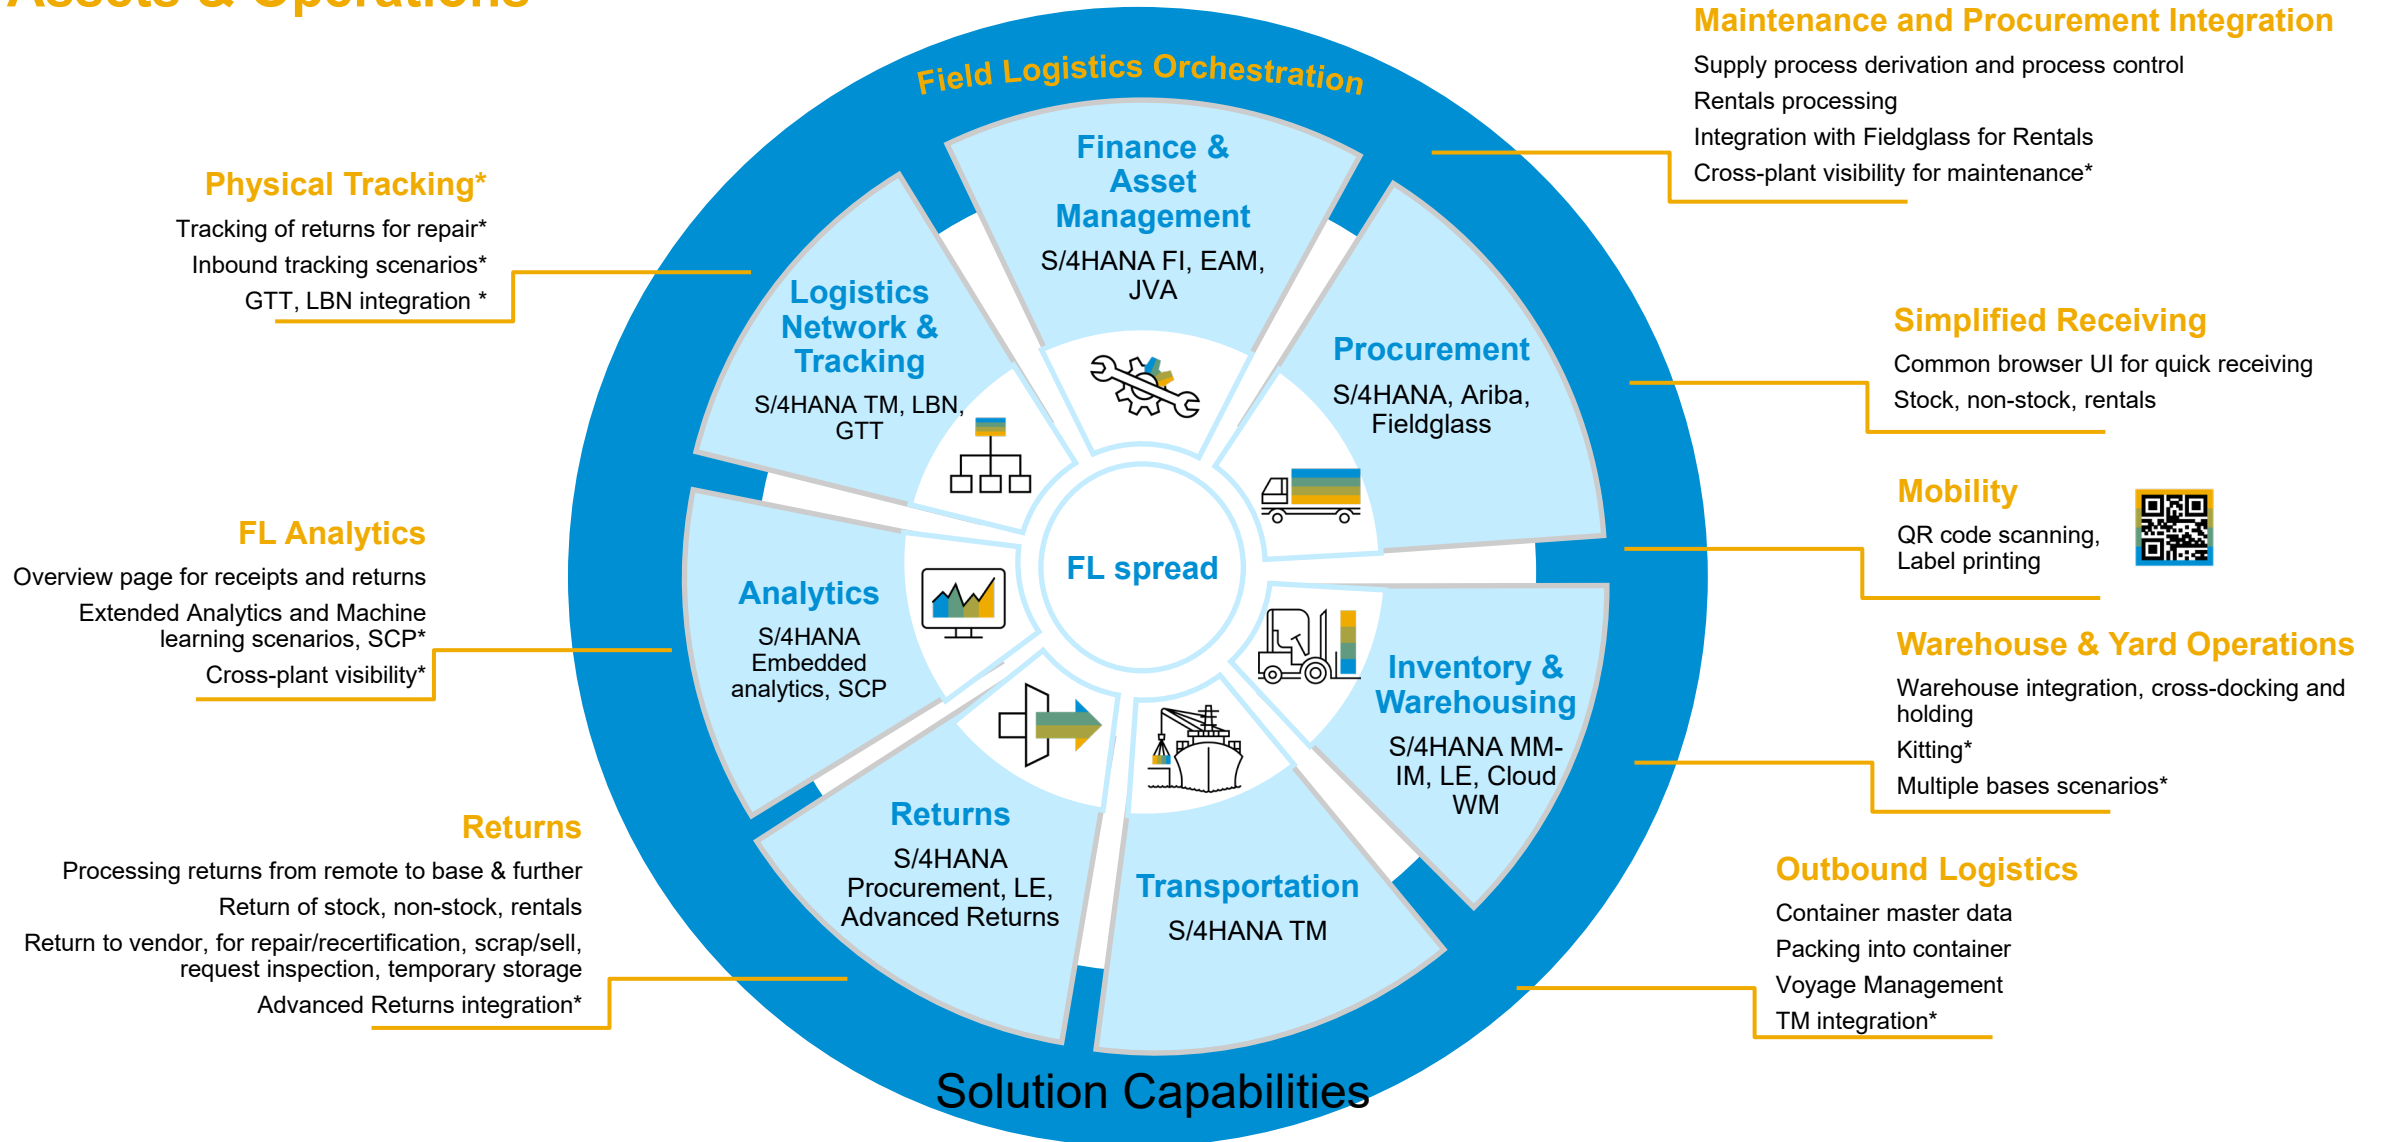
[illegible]

Field Logistics Orchestration

Maintenance and Procurement Integration
Supply process derivation and process control
Rentals processing
Integration with Fieldglass for Rentals
Cross-plant visibility for maintenance*

Physical Tracking*
Tracking of returns for repair*
Inbound tracking scenarios*
GTT, LBN integration *

Finance & Asset Management
S/4HANA FI, EAM, JVA

Logistics Network & Tracking
S/4HANA TM, LBN, GTT

Procurement
S/4HANA, Ariba, Fieldglass

Simplified Receiving
Common browser UI for quick receiving
Stock, non-stock, rentals

Mobility
QR code scanning, Label printing

FL Analytics
Overview page for receipts and returns
Extended Analytics and Machine learning scenarios, SCP*
Cross-plant visibility*

FL spread

Analytics
S/4HANA Embedded analytics, SCP

Inventory & Warehousing
S/4HANA MM-IM, LE, Cloud WM

Warehouse & Yard Operations
Warehouse integration, cross-docking and holding
Kitting*
Multiple bases scenarios*

Returns
S/4HANA Procurement, LE, Advanced Returns

Transportation
S/4HANA TM

Returns
Processing returns from remote to base & further
Return of stock, non-stock, rentals
Return to vendor, for repair/recertification, scrap/sell, request inspection, temporary storage
Advanced Returns integration*

Outbound Logistics
Container master data
Packing into container
Voyage Management
TM integration*

Solution Capabilities